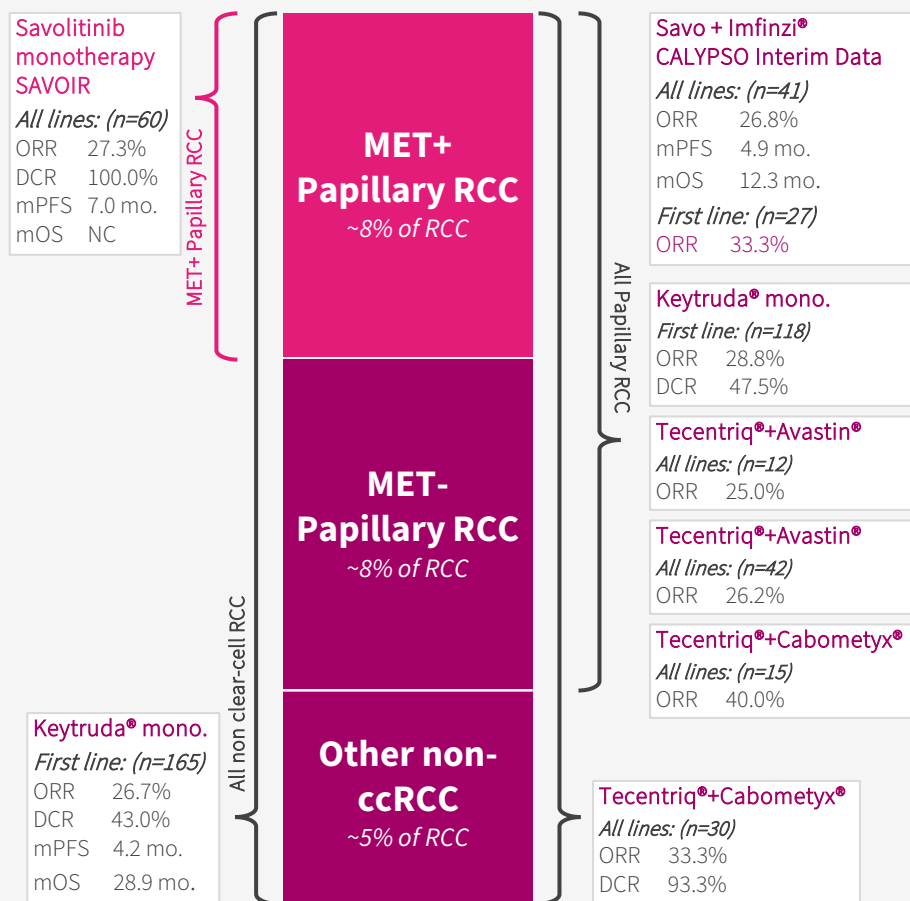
Savolitinib monotherapy SAVOIR
All lines: (n=60)
ORR 27.3%
DCR 100.0%
mPFS 7.0 mo.
mOS NC

MET+ Papillary RCC

MET+ Papillary RCC
~8% of RCC

MET- Papillary RCC
~8% of RCC

Other non-ccRCC
~5% of RCC

All non clear-cell RCC

All Papillary RCC

Savo + Imfinzi®
CALYPSO Interim Data
All lines: (n=41)
ORR 26.8%
mPFS 4.9 mo.
mOS 12.3 mo.
First line: (n=27)
ORR 33.3%

Keytruda® mono.
First line: (n=118)
ORR 28.8%
DCR 47.5%

Tecentriq®+Avastin®
All lines: (n=12)
ORR 25.0%

Tecentriq®+Avastin®
All lines: (n=42)
ORR 26.2%

Tecentriq®+Cabometyx®
All lines: (n=15)
ORR 40.0%

Keytruda® mono.
First line: (n=165)
ORR 26.7%
DCR 43.0%
mPFS 4.2 mo.
mOS 28.9 mo.

Tecentriq®+Cabometyx®
All lines: (n=30)
ORR 33.3%
DCR 93.3%